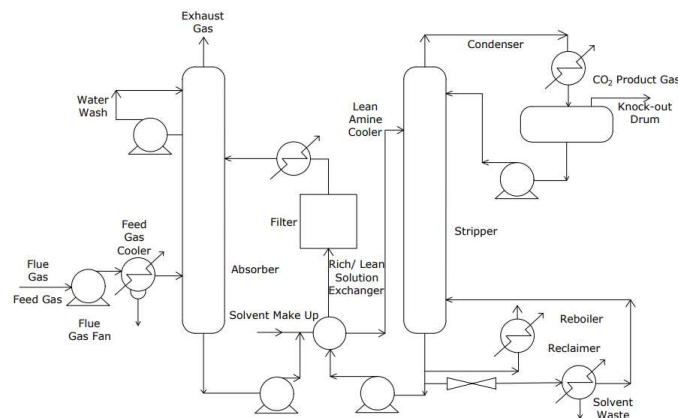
Exhaust Gas

Water Wash

Condenser

$CO_2$ Product Gas

Knock-out Drum

Lean Amine Cooler

Filter

Stripper

Feed Gas Cooler

Flue Gas

Feed Gas

Absorber

Rich/ Lean Solution Exchanger

Flue Gas Fan

Solvent Make Up

Reboiler

Reclaimer

Solvent Waste